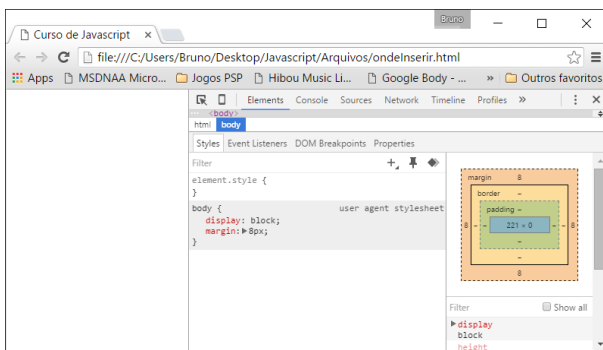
Curso de Javascript

Bruno

file:///C:/Users/Bruno/Desktop/Javascript/Arquivos/ondeInserir.html

Apps MSDNAA Micro... Jogos PSP Hibou Music Li... Google Body - ... » Outros favoritos

Elements Console Sources Network Timeline Profiles

<body>

html body

Styles Event Listeners DOM Breakpoints Properties

Filter

element.style {
}

body { user agent stylesheet
display: block;
margin: ▶ 8px;
}

margin 8
border –
padding –
221 × 0
8 – – – – 8
–
–
8

Filter Show all

▶ display
block
height